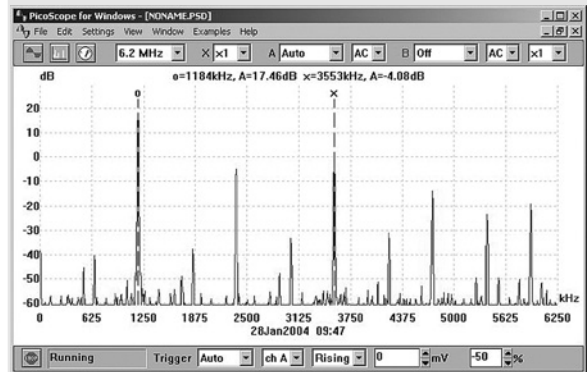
PicoScope for Windows - [NONAME.PSD]
File Edit Settings View Window Examples Help
6.2 MHz X x1 A Auto AC B Off AC x1
dB
o=1184kHz, A=17.46dB x=3553kHz, A=-4.08dB
o
x
20
10
0
-10
-20
-30
-40
-50
-60
kHz
0 625 1250 1875 2500 3125 3750 4375 5000 5625 6250
28Jan2004 09:47
Running Trigger Auto ch A Rising 0 mV -50 %